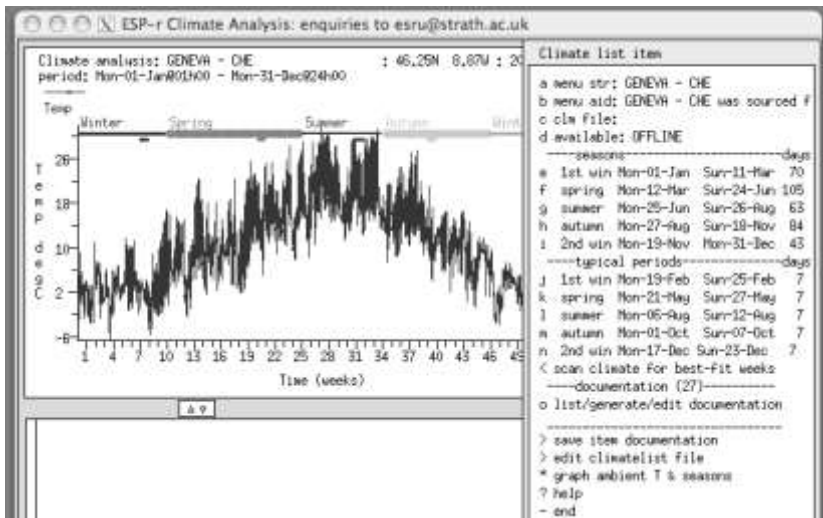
ESP-r Climate Analysis: enquiries to esru@strath.ac.uk

Climate analysis: GENEVA - CHE : 46.25N 8.87W : 20
period: Mon-01-Jan@01h00 - Mon-31-Dec@24h00

Temp

Winter Spring Summer Autumn Wint

T e m p d e g C

26
18
10
2
-6

1 4 7 10 13 16 19 22 25 28 31 34 37 40 43 46 49

Time (weeks)

Climate list item

a menu str: GENEVA - CHE
b menu aid: GENEVA - CHE was sourced f
c clm file:
d available: OFFLINE
----seasons----days
e 1st win Mon-01-Jan Sun-11-Mar 70
f spring Mon-12-Mar Sun-24-Jun 105
g summer Mon-25-Jun Sun-26-Aug 63
h autumn Mon-27-Aug Sun-18-Nov 84
i 2nd win Mon-19-Nov Mon-31-Dec 43
----typical periods----days
j 1st win Mon-19-Feb Sun-25-Feb 7
k spring Mon-21-May Sun-27-May 7
l summer Mon-06-Aug Sun-12-Aug 7
m autumn Mon-01-Oct Sun-07-Oct 7
n 2nd win Mon-17-Dec Sun-23-Dec 7
< scan climate for best-fit weeks
----documentation (27)----
o list/generate/edit documentation

> save item documentation
> edit climatelist file
* graph ambient T & seasons
? help
- end